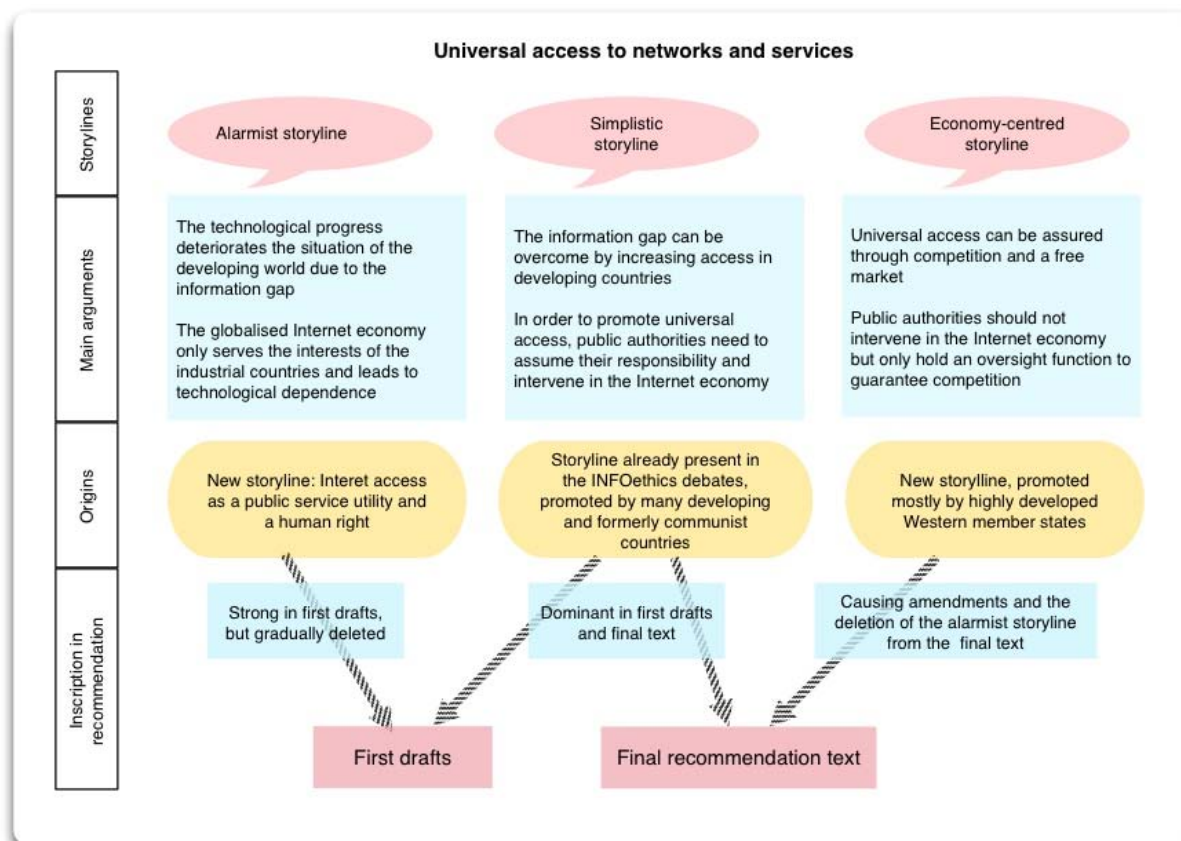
Universal access to networks and services

Storylines

Alarmist storyline

Simplistic storyline

Economy-centred storyline

Main arguments

The technological progress deteriorates the situation of the developing world due to the information gap

The globalised Internet economy only serves the interests of the industrial countries and leads to technological dependence

The information gap can be overcome by increasing access in developing countries

In order to promote universal access, public authorities need to assume their responsibility and intervene in the Internet economy

Universal access can be assured through competition and a free market

Public authorities should not intervene in the Internet economy but only hold an oversight function to guarantee competition

Origins

New storyline: Interet access as a public service utility and a human right

Storyline already present in the INFOethics debates, promoted by many developing and formerly communist countries

New storylline, promoted mostly by highly developed Western member states

Inscription in recommendation

Strong in first drafts, but gradually deleted

Dominant in first drafts and final text

Causing amendments and the deletion of the alarmist storyline from the final text

First drafts

Final recommendation text